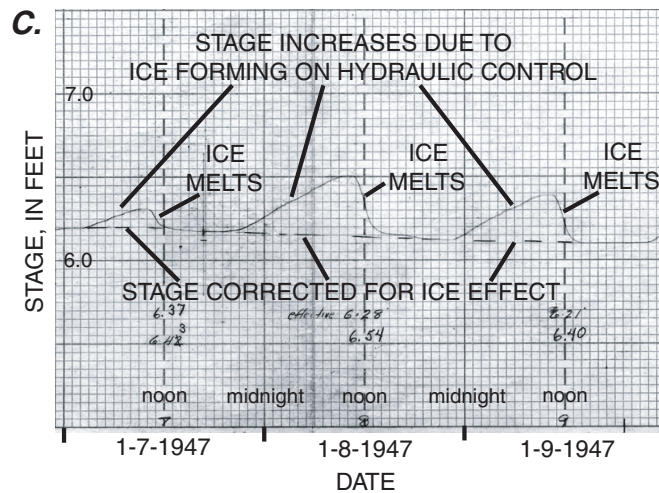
C.

STAGE INCREASES DUE TO ICE FORMING ON HYDRAULIC CONTROL

7.0

ICE MELTS

ICE MELTS

ICE MELTS

6.0

STAGE CORRECTED FOR ICE EFFECT

6.37
6.42 3

effective 6.28
6.54

6.21
6.40

noon
7

midnight

noon
8

midnight

noon
9

STAGE, IN FEET

1-7-1947

1-8-1947

1-9-1947

DATE